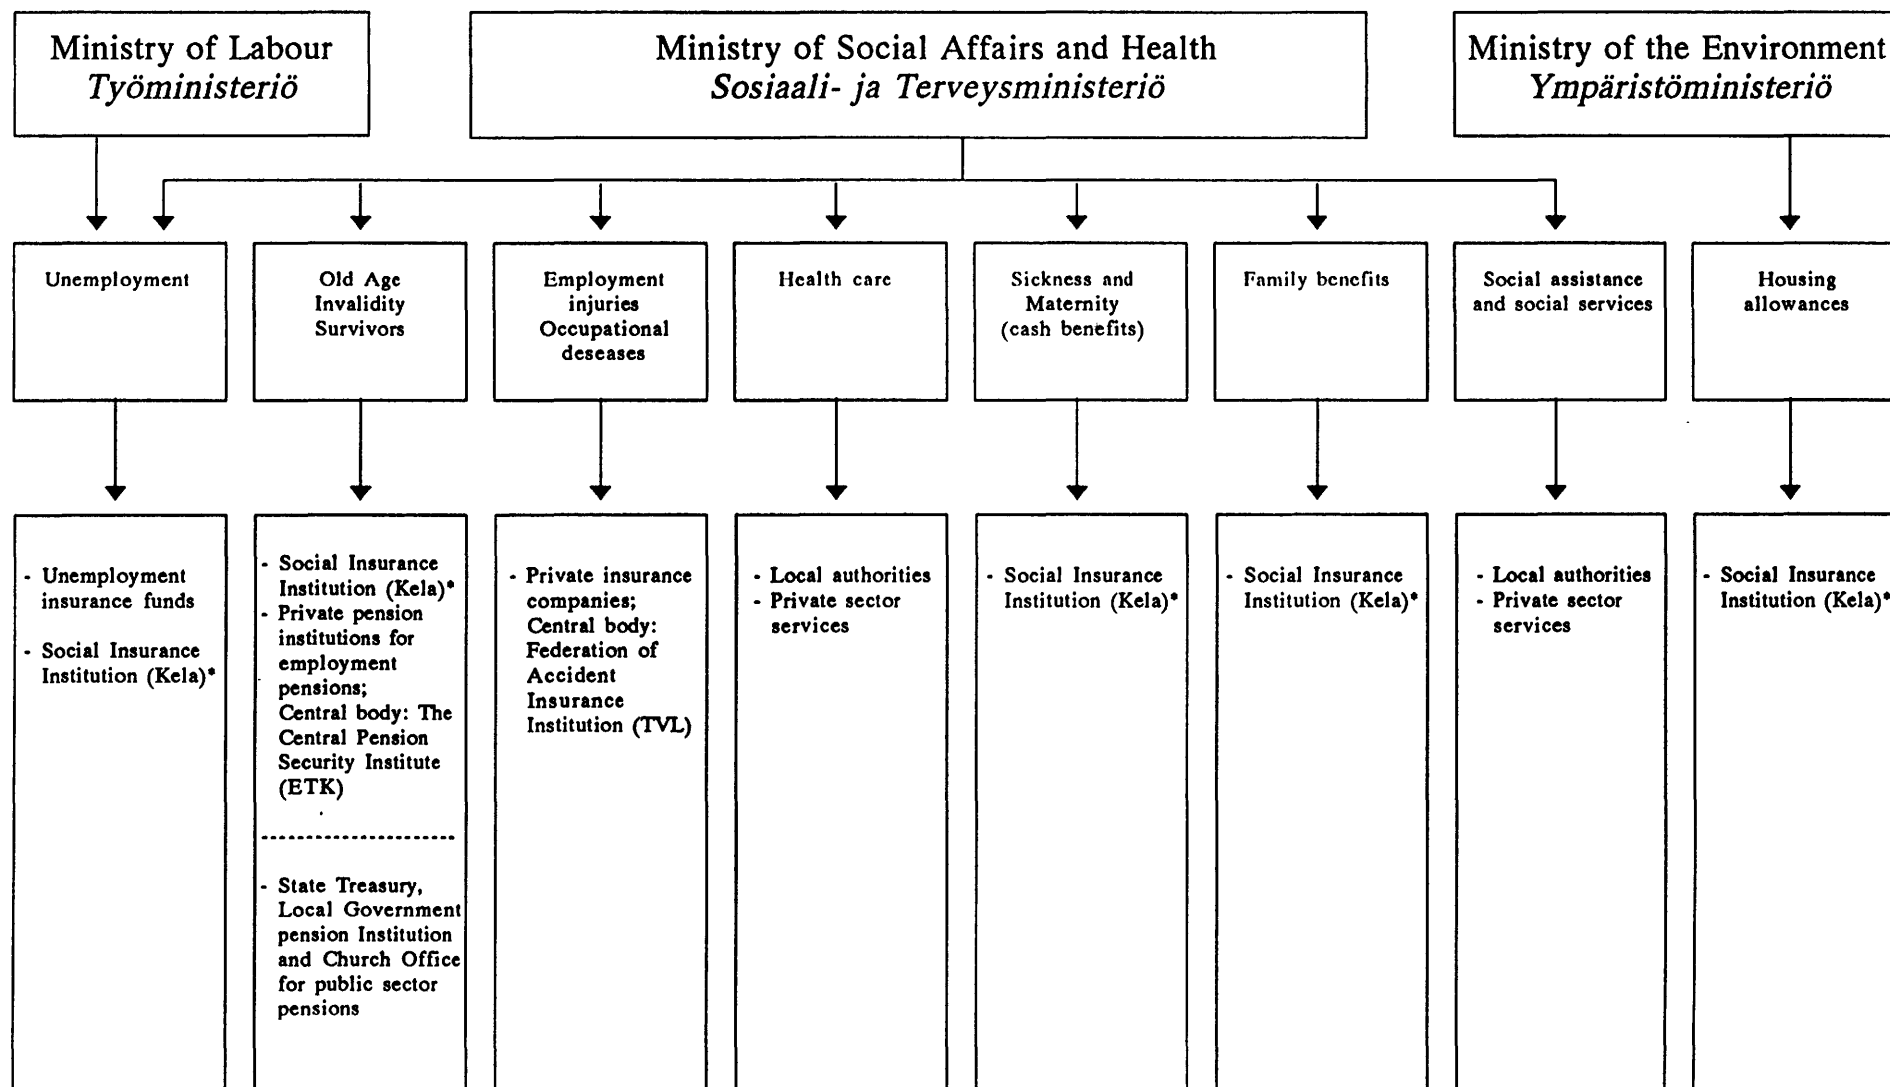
Ministry of Labour
*Työministeriö*

Ministry of Social Affairs and Health
*Sosiaali- ja Terveysministeriö*

Ministry of the Environment
*Ympäristöministeriö*

Unemployment

Old Age
Invalidity
Survivors

Employment injuries
Occupational deseases

Health care

Sickness and Maternity
(cash benefits)

Family benefits

Social assistance and social services

Housing allowances

- Unemployment insurance funds
- Social Insurance Institution (Kela)*

- Social Insurance Institution (Kela)*
- Private pension institutions for employment pensions;
Central body: The Central Pension Security Institute (ETK)

- State Treasury, Local Government pension Institution and Church Office for public sector pensions

- Private insurance companies;
Central body: Federation of Accident Insurance Institution (TVL)

- Local authorities
- Private sector services

- Social Insurance Institution (Kela)*

- Social Insurance Institution (Kela)*

- Local authorities
- Private sector services

- Social Insurance Institution (Kela)*